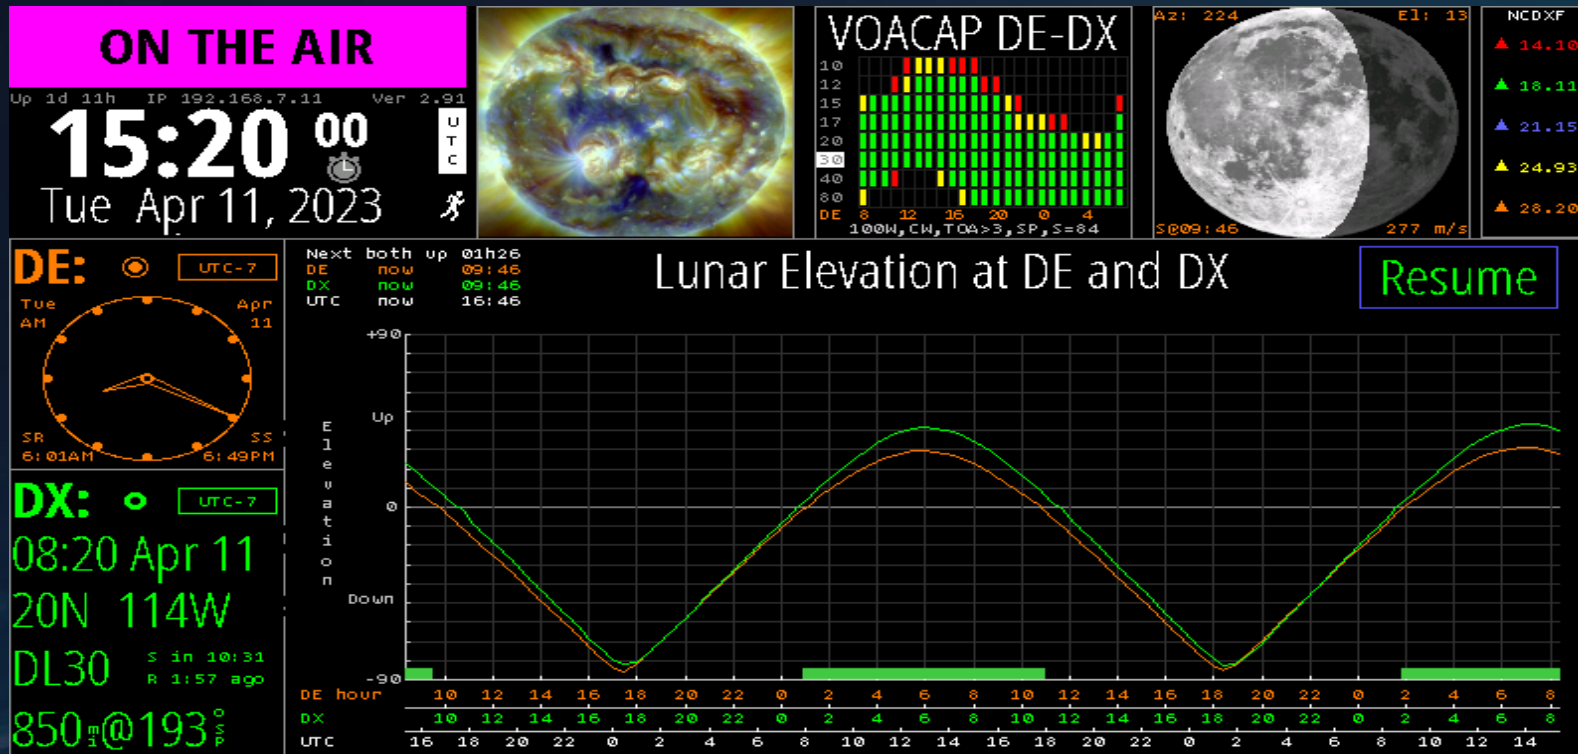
ON THE AIR

Up 1d 11h IP 192.168.7.11 Ver 2.91

15:20 00

UTC

Tue Apr 11, 2023

VOACAP DE-DX

10
12
15
17
20
30
40
80
DE 8 12 16 20 0 4
100W,CW,TOA>3,SP,S=84

Az: 224 El: 13

S@09:46 277 m/s

NCDXF
14.10
18.11
21.15
24.93
28.20

DE: UTC-7

Tue Apr
AM 11

SR SS
6:01AM 6:49PM

DX: UTC-7

08:20 Apr 11
20N 114W
DL30 S in 10:31
R 1:57 ago
850mi@193°SP

Next both up 01h26
DE now 09:46
DX now 09:46
UTC now 16:46

Lunar Elevation at DE and DX

Resume

+90
Up
0
Down
-90

Elevation

DE hour 10 12 14 16 18 20 22 0 2 4 6 8 10 12 14 16 18 20 22 0 2 4 6 8
DX 10 12 14 16 18 20 22 0 2 4 6 8 10 12 14 16 18 20 22 0 2 4 6 8
UTC 16 18 20 22 0 2 4 6 8 10 12 14 16 18 20 22 0 2 4 6 8 10 12 14